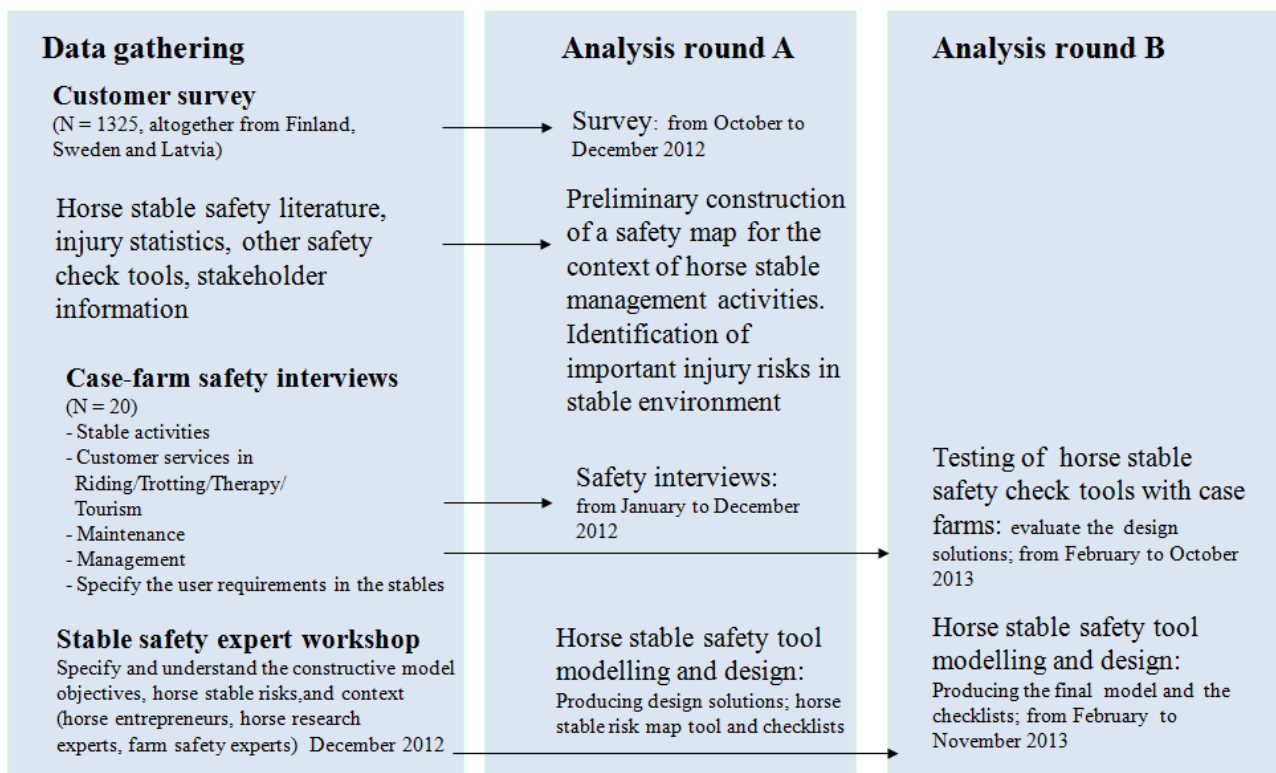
Data gathering

Customer survey
(N = 1325, altogether from Finland, Sweden and Latvia)

Horse stable safety literature, injury statistics, other safety check tools, stakeholder information

Case-farm safety interviews
(N = 20)
- Stable activities
- Customer services in Riding/Trotting/Therapy/ Tourism
- Maintenance
- Management
- Specify the user requirements in the stables

Stable safety expert workshop
Specify and understand the constructive model objectives, horse stable risks,and context (horse entrepreneurs, horse research experts, farm safety experts) December 2012

Analysis round A

Survey: from October to December 2012

Preliminary construction of a safety map for the context of horse stable management activities. Identification of important injury risks in stable environment

Safety interviews: from January to December 2012

Horse stable safety tool modelling and design: Producing design solutions; horse stable risk map tool and checklists

Analysis round B

Testing of horse stable safety check tools with case farms: evaluate the design solutions; from February to October 2013

Horse stable safety tool modelling and design: Producing the final model and the checklists; from February to November 2013